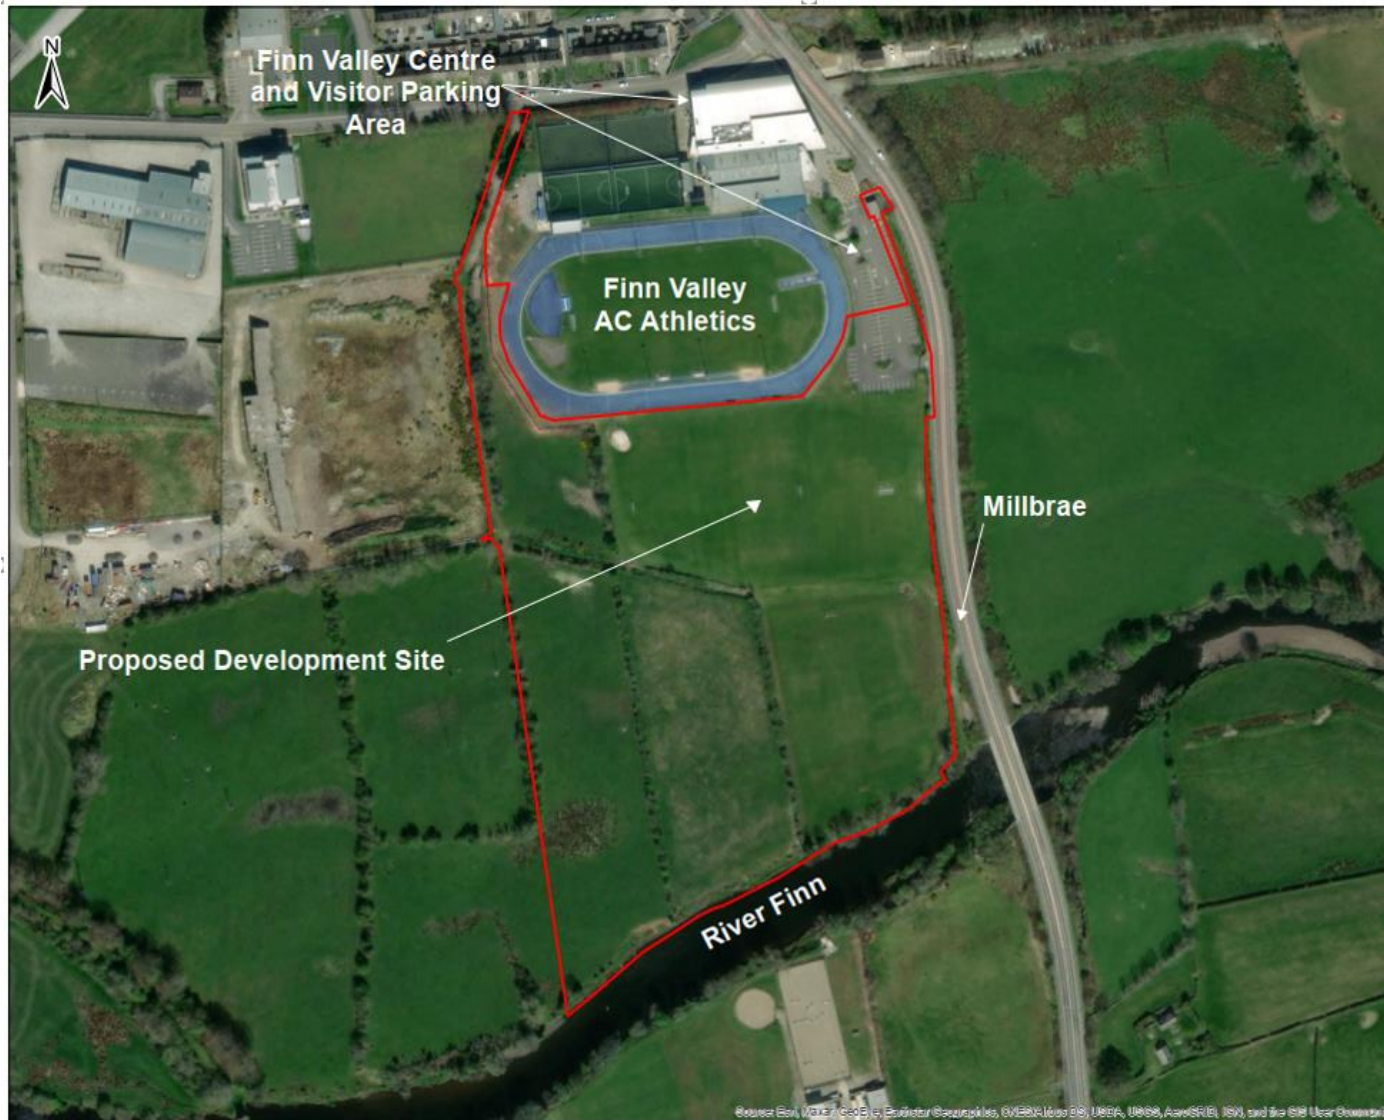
N

Finn Valley Centre and Visitor Parking Area

Finn Valley AC Athletics

Millbrae

Proposed Development Site

River Finn

Source: Esri, Maxar, GeoEye, Earthstar Geographics, CNES/Airbus DS, USDA, USGS, AeroGRID, IGN, and the GIS User Community